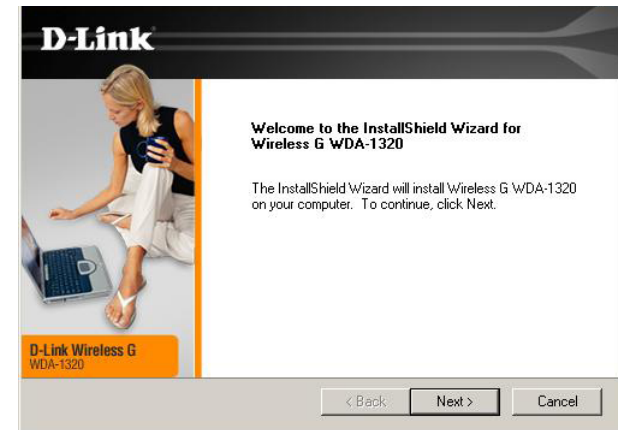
D-Link

Welcome to the InstallShield Wizard for Wireless G WDA-1320

The InstallShield Wizard will install Wireless G WDA-1320 on your computer. To continue, click Next.

D-Link Wireless G
WDA-1320

< Back
Next >
Cancel